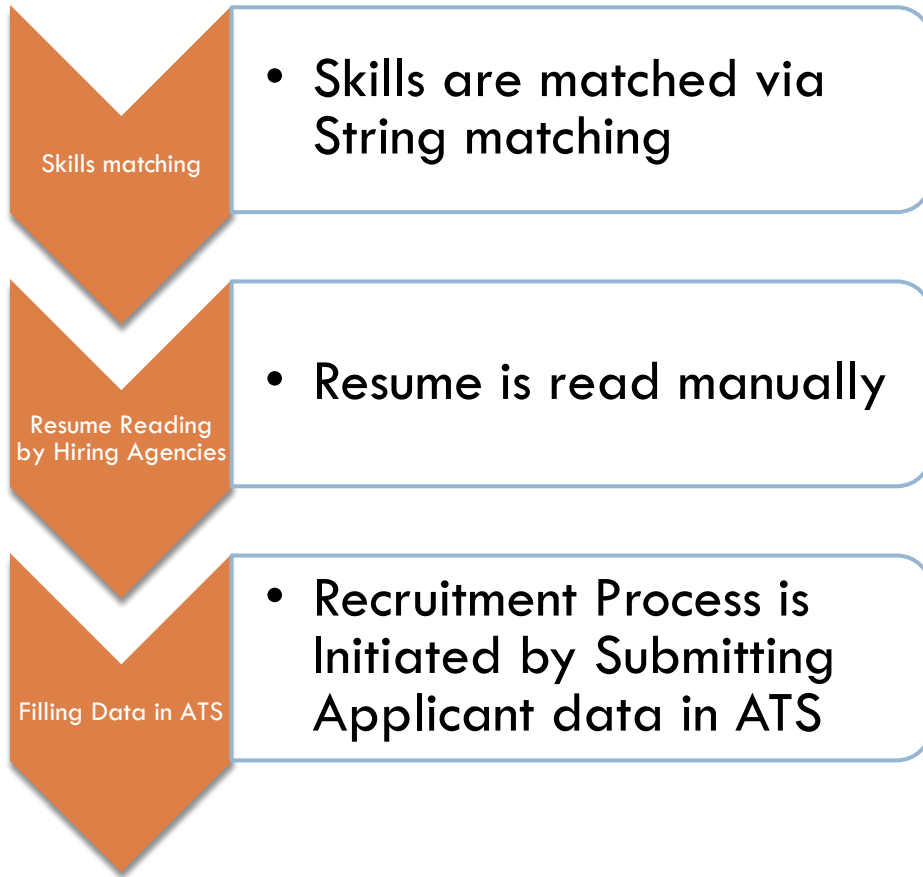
Skills matching

• Skills are matched via String matching

Resume Reading by Hiring Agencies

• Resume is read manually

Filling Data in ATS

• Recruitment Process is Initiated by Submitting Applicant data in ATS